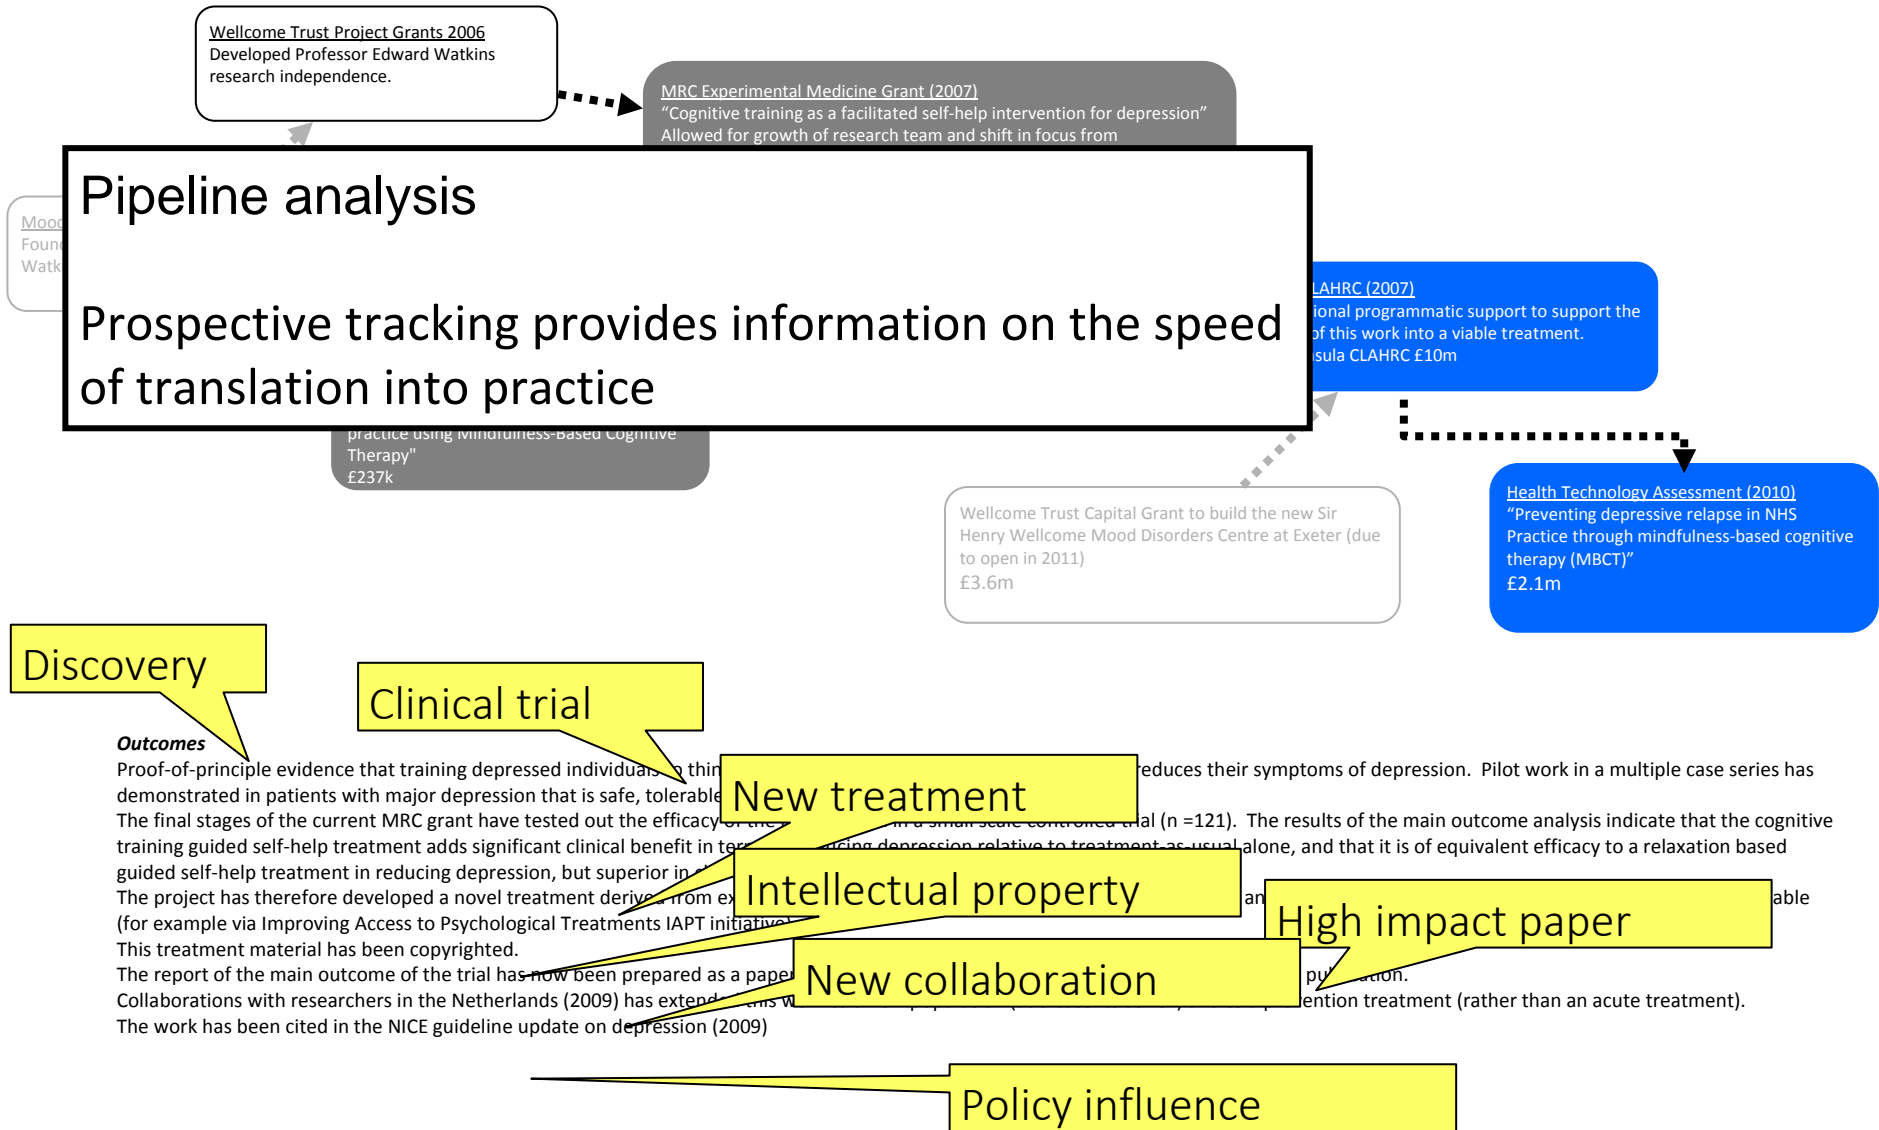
Wellcome Trust Project Grants 2006
Developed Professor Edward Watkins research independence.

MRC Experimental Medicine Grant (2007)
"Cognitive training as a facilitated self-help intervention for depression"
Allowed for growth of research team and shift in focus from

Mood
Found
Watk

Pipeline analysis

Prospective tracking provides information on the speed of translation into practice

LAHRC (2007)
ional programmatic support to support the of this work into a viable treatment.
sula CLAHRC £10m

practice using Mindfulness-Based Cognitive Therapy"
£237k

Wellcome Trust Capital Grant to build the new Sir Henry Wellcome Mood Disorders Centre at Exeter (due to open in 2011)
£3.6m

Health Technology Assessment (2010)
"Preventing depressive relapse in NHS Practice through mindfulness-based cognitive therapy (MBCT)"
£2.1m

Discovery

Clinical trial

New treatment

Intellectual property

High impact paper

New collaboration

Policy influence

Outcomes
Proof-of-principle evidence that training depressed individuals to thin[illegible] reduces their symptoms of depression. Pilot work in a multiple case series has demonstrated in patients with major depression that is safe, tolerable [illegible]
The final stages of the current MRC grant have tested out the efficacy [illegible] al (n =121). The results of the main outcome analysis indicate that the cognitive training guided self-help treatment adds significant clinical benefit in ter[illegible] alone, and that it is of equivalent efficacy to a relaxation based guided self-help treatment in reducing depression, but superior in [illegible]
The project has therefore developed a novel treatment derived from ex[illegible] an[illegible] able (for example via Improving Access to Psychological Treatments IAPT initiative)
This treatment material has been copyrighted.
The report of the main outcome of the trial has now been prepared as a paper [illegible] publication.
Collaborations with researchers in the Netherlands (2009) has extended this w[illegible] ention treatment (rather than an acute treatment).
The work has been cited in the NICE guideline update on depression (2009)